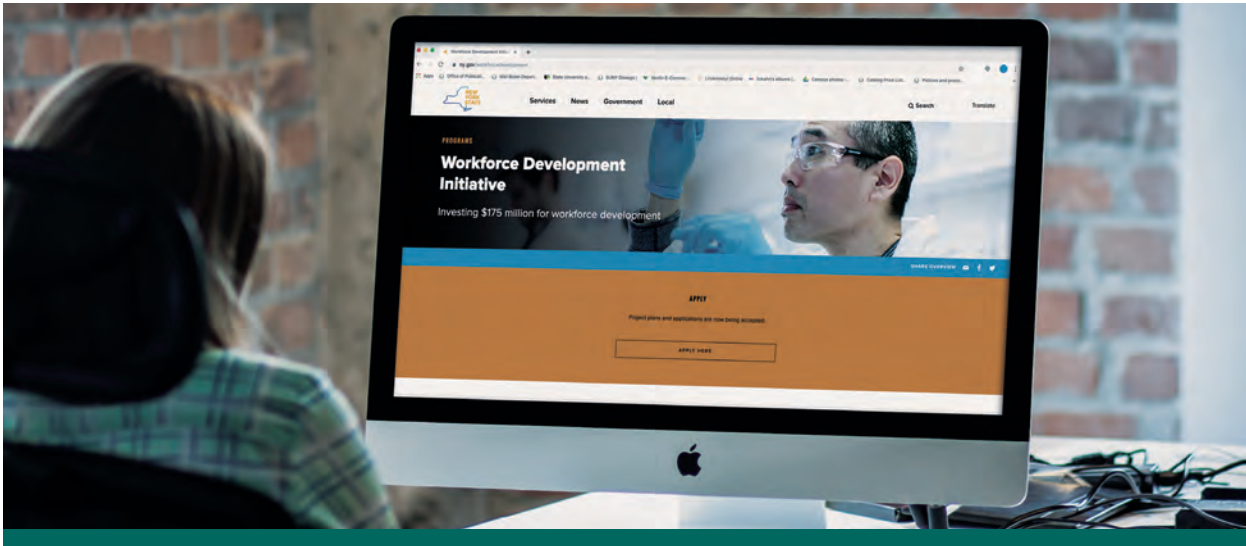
Workforce Development Initi ×

ny.gov/workforcedevelopment

Apps Office of Publicati... SIU Bulat Dean... State University o... SUNY Design | Spotlight & Commun... LiveLinkOnline Hondo's Albums... Campus photos - Catalog Price List... Policies and proce...

NEW YORK STATE

Services News Government Local

Search

Translate

PROGRAMS

Workforce Development Initiative

Investing $175 million for workforce development

SHARE OVERVIEW

APPLY

Project plans and applications are now being accepted.

APPLY HERE